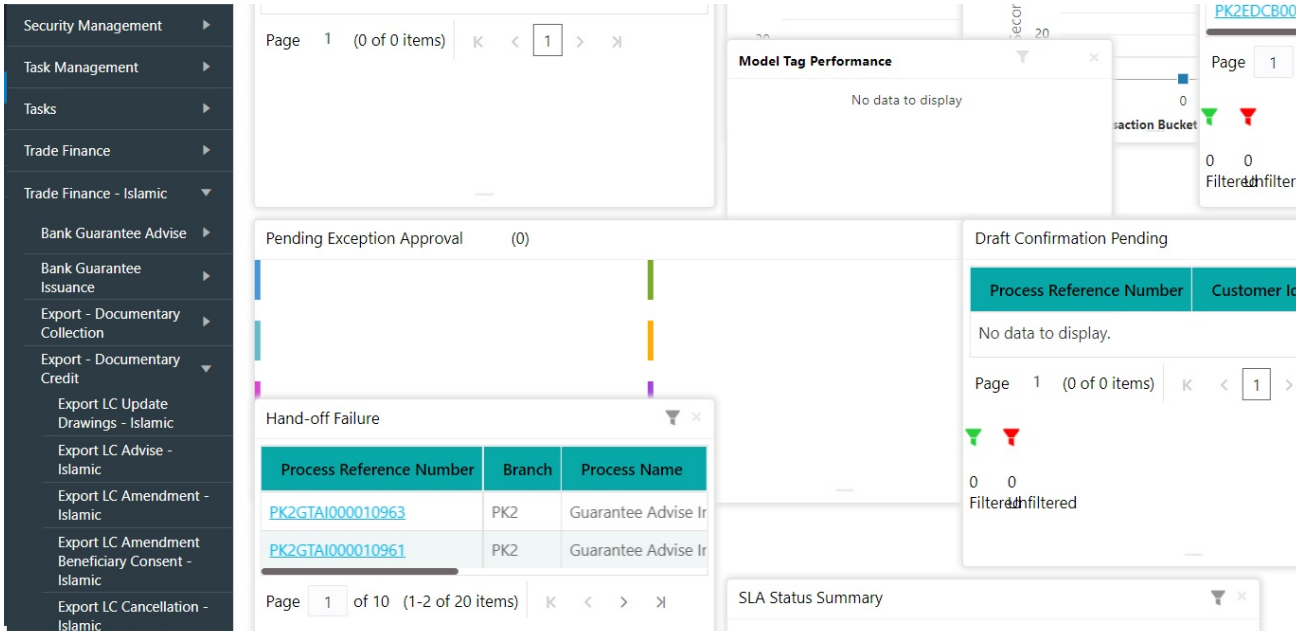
Security Management
Task Management
Tasks
Trade Finance
Trade Finance - Islamic
Bank Guarantee Advise
Bank Guarantee Issuance
Export - Documentary Collection
Export - Documentary Credit
Export LC Update Drawings - Islamic
Export LC Advise - Islamic
Export LC Amendment - Islamic
Export LC Amendment Beneficiary Consent - Islamic
Export LC Cancellation - Islamic

Page 1 (0 of 0 items) 1

20
secor
20
PK2EDCB00
Page 1

Model Tag Performance
No data to display
0
saction Bucket
0 0
Filtered Unfilter

Pending Exception Approval (0)

Draft Confirmation Pending

| Process Reference Number | Customer Id |
|---|---|
| No data to display. | |

Page 1 (0 of 0 items) 1

0 0
Filtered Unfiltered

Hand-off Failure

| Process Reference Number | Branch | Process Name |
|---|---|---|
| PK2GTAI000010963 | PK2 | Guarantee Advise Ir |
| PK2GTAI000010961 | PK2 | Guarantee Advise Ir |

Page 1 of 10 (1-2 of 20 items)

SLA Status Summary